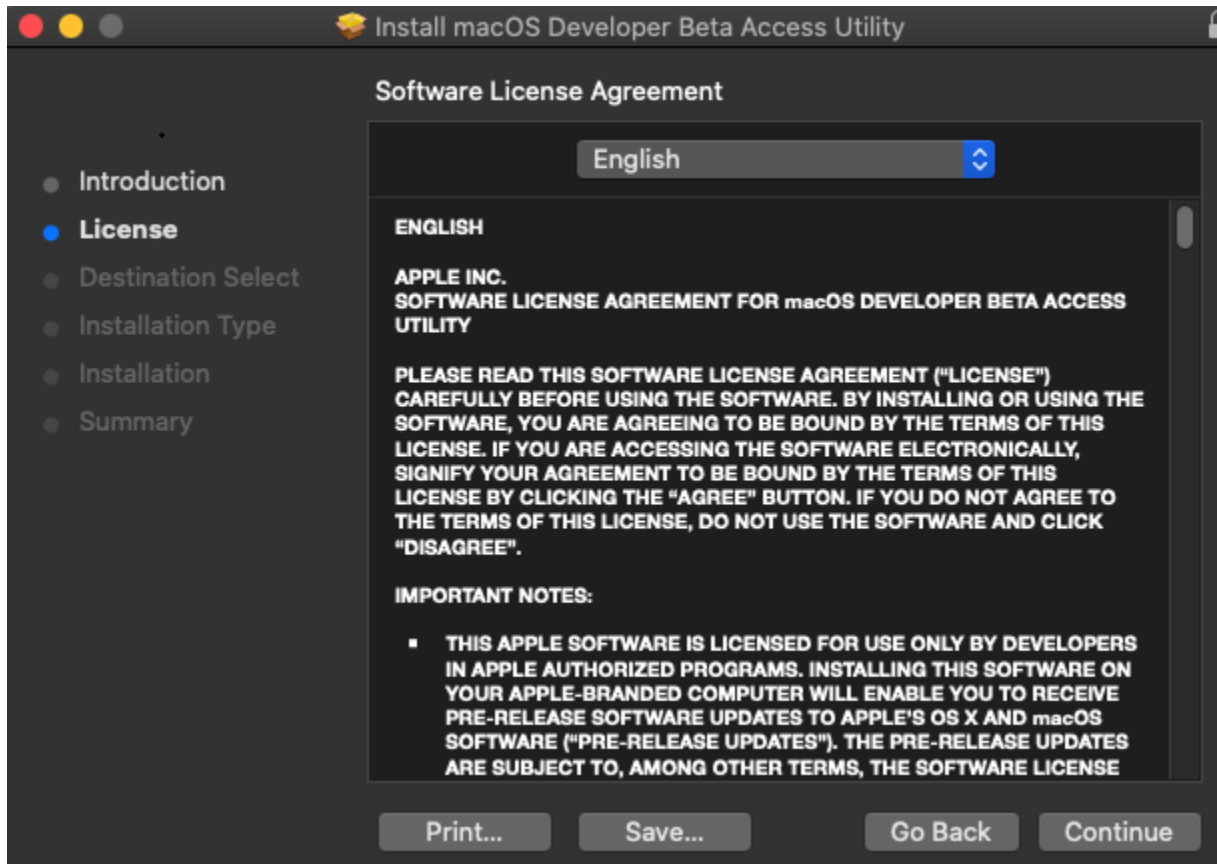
Install macOS Developer Beta Access Utility

Software License Agreement

Introduction
License
Destination Select
Installation Type
Installation
Summary

English

ENGLISH

APPLE INC.
SOFTWARE LICENSE AGREEMENT FOR macOS DEVELOPER BETA ACCESS UTILITY

PLEASE READ THIS SOFTWARE LICENSE AGREEMENT ("LICENSE") CAREFULLY BEFORE USING THE SOFTWARE. BY INSTALLING OR USING THE SOFTWARE, YOU ARE AGREEING TO BE BOUND BY THE TERMS OF THIS LICENSE. IF YOU ARE ACCESSING THE SOFTWARE ELECTRONICALLY, SIGNIFY YOUR AGREEMENT TO BE BOUND BY THE TERMS OF THIS LICENSE BY CLICKING THE "AGREE" BUTTON. IF YOU DO NOT AGREE TO THE TERMS OF THIS LICENSE, DO NOT USE THE SOFTWARE AND CLICK "DISAGREE".

IMPORTANT NOTES:

▪ THIS APPLE SOFTWARE IS LICENSED FOR USE ONLY BY DEVELOPERS IN APPLE AUTHORIZED PROGRAMS. INSTALLING THIS SOFTWARE ON YOUR APPLE-BRANDED COMPUTER WILL ENABLE YOU TO RECEIVE PRE-RELEASE SOFTWARE UPDATES TO APPLE'S OS X AND macOS SOFTWARE ("PRE-RELEASE UPDATES"). THE PRE-RELEASE UPDATES ARE SUBJECT TO, AMONG OTHER TERMS, THE SOFTWARE LICENSE

Print... Save... Go Back Continue